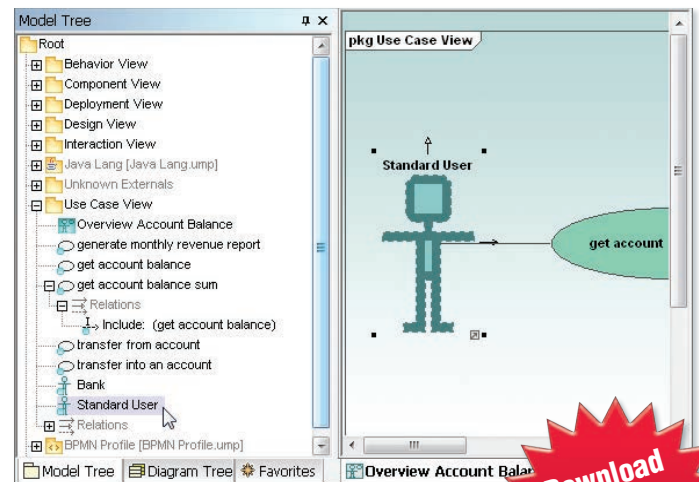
Model Tree

Root
Behavior View
Component View
Deployment View
Design View
Interaction View
Java Lang [Java Lang.ump]
Unknown Externals
Use Case View
Overview Account Balance
generate monthly revenue report
get account balance
get account balance sum
Relations
Include: (get account balance)
transfer from account
transfer into an account
Bank
Standard User
Relations
BPMN Profile [BPMN Profile.ump]

Model Tree | Diagram Tree | Favorites

pkg Use Case View

Standard User

get account

Overview Account Balan

Download